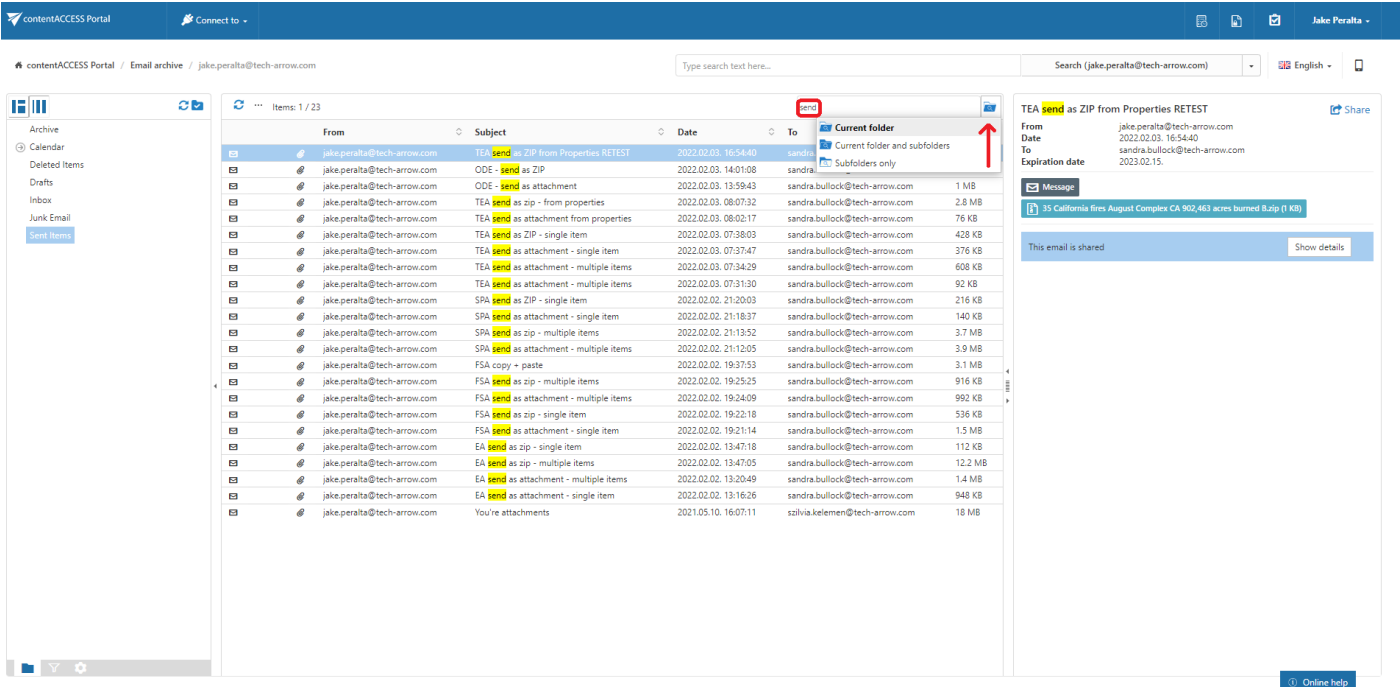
contentACCESS Portal   Connect to   Jake Peralta

contentACCESS Portal / Email archive / jake.peralta@tech-arrow.com

Type search text here...   Search (jake.peralta@tech-arrow.com)   English

Archive
Calendar
Deleted Items
Drafts
Inbox
Junk Email
Sent Items

Items: 1 / 23   send

Current folder
Current folder and subfolders
Subfolders only

| From | Subject | Date | To | |
|---|---|---|---|---|
| jake.peralta@tech-arrow.com | TEA send as ZIP from Properties RETEST | 2022.02.03. 16:54:40 | sandra | |
| jake.peralta@tech-arrow.com | ODE - send as ZIP | 2022.02.03. 14:01:08 | sandra | |
| jake.peralta@tech-arrow.com | ODE - send as attachment | 2022.02.03. 13:59:43 | sandra.bullock@tech-arrow.com | 1 MB |
| jake.peralta@tech-arrow.com | TEA send as zip - from properties | 2022.02.03. 08:07:32 | sandra.bullock@tech-arrow.com | 2.8 MB |
| jake.peralta@tech-arrow.com | TEA send as attachment from properties | 2022.02.03. 08:02:17 | sandra.bullock@tech-arrow.com | 76 KB |
| jake.peralta@tech-arrow.com | TEA send as ZIP - single item | 2022.02.03. 07:38:03 | sandra.bullock@tech-arrow.com | 428 KB |
| jake.peralta@tech-arrow.com | TEA send as attachment - single item | 2022.02.03. 07:37:47 | sandra.bullock@tech-arrow.com | 376 KB |
| jake.peralta@tech-arrow.com | TEA send as attachment - multiple items | 2022.02.03. 07:34:29 | sandra.bullock@tech-arrow.com | 608 KB |
| jake.peralta@tech-arrow.com | TEA send as attachment - multiple items | 2022.02.03. 07:31:30 | sandra.bullock@tech-arrow.com | 92 KB |
| jake.peralta@tech-arrow.com | SPA send as ZIP - single item | 2022.02.02. 21:20:03 | sandra.bullock@tech-arrow.com | 216 KB |
| jake.peralta@tech-arrow.com | SPA send as attachment - single item | 2022.02.02. 21:18:37 | sandra.bullock@tech-arrow.com | 140 KB |
| jake.peralta@tech-arrow.com | SPA send as zip - multiple items | 2022.02.02. 21:13:52 | sandra.bullock@tech-arrow.com | 3.7 MB |
| jake.peralta@tech-arrow.com | SPA send as attachment - multiple items | 2022.02.02. 21:12:05 | sandra.bullock@tech-arrow.com | 3.9 MB |
| jake.peralta@tech-arrow.com | FSA copy + paste | 2022.02.02. 19:37:53 | sandra.bullock@tech-arrow.com | 3.1 MB |
| jake.peralta@tech-arrow.com | FSA send as zip - multiple items | 2022.02.02. 19:25:25 | sandra.bullock@tech-arrow.com | 916 KB |
| jake.peralta@tech-arrow.com | FSA send as attachment - multiple items | 2022.02.02. 19:24:09 | sandra.bullock@tech-arrow.com | 992 KB |
| jake.peralta@tech-arrow.com | FSA send as zip - single item | 2022.02.02. 19:22:18 | sandra.bullock@tech-arrow.com | 536 KB |
| jake.peralta@tech-arrow.com | FSA send as attachment - single item | 2022.02.02. 19:21:14 | sandra.bullock@tech-arrow.com | 1.5 MB |
| jake.peralta@tech-arrow.com | EA send as zip - single item | 2022.02.02. 13:47:18 | sandra.bullock@tech-arrow.com | 112 KB |
| jake.peralta@tech-arrow.com | EA send as zip - multiple items | 2022.02.02. 13:47:05 | sandra.bullock@tech-arrow.com | 12.2 MB |
| jake.peralta@tech-arrow.com | EA send as attachment - multiple items | 2022.02.02. 13:20:49 | sandra.bullock@tech-arrow.com | 1.4 MB |
| jake.peralta@tech-arrow.com | EA send as attachment - single item | 2022.02.02. 13:16:26 | sandra.bullock@tech-arrow.com | 948 KB |
| jake.peralta@tech-arrow.com | You're attachments | 2021.05.10. 16:07:11 | szilvia.kelemen@tech-arrow.com | 18 MB |

TEA send as ZIP from Properties RETEST   Share
From jake.peralta@tech-arrow.com
Date 2022.02.03. 16:54:40
To sandra.bullock@tech-arrow.com
Expiration date 2023.02.15.

Message
35 California fires August Complex CA 902,463 acres burned 8.zip (1 KB)

This email is shared   Show details

Online help